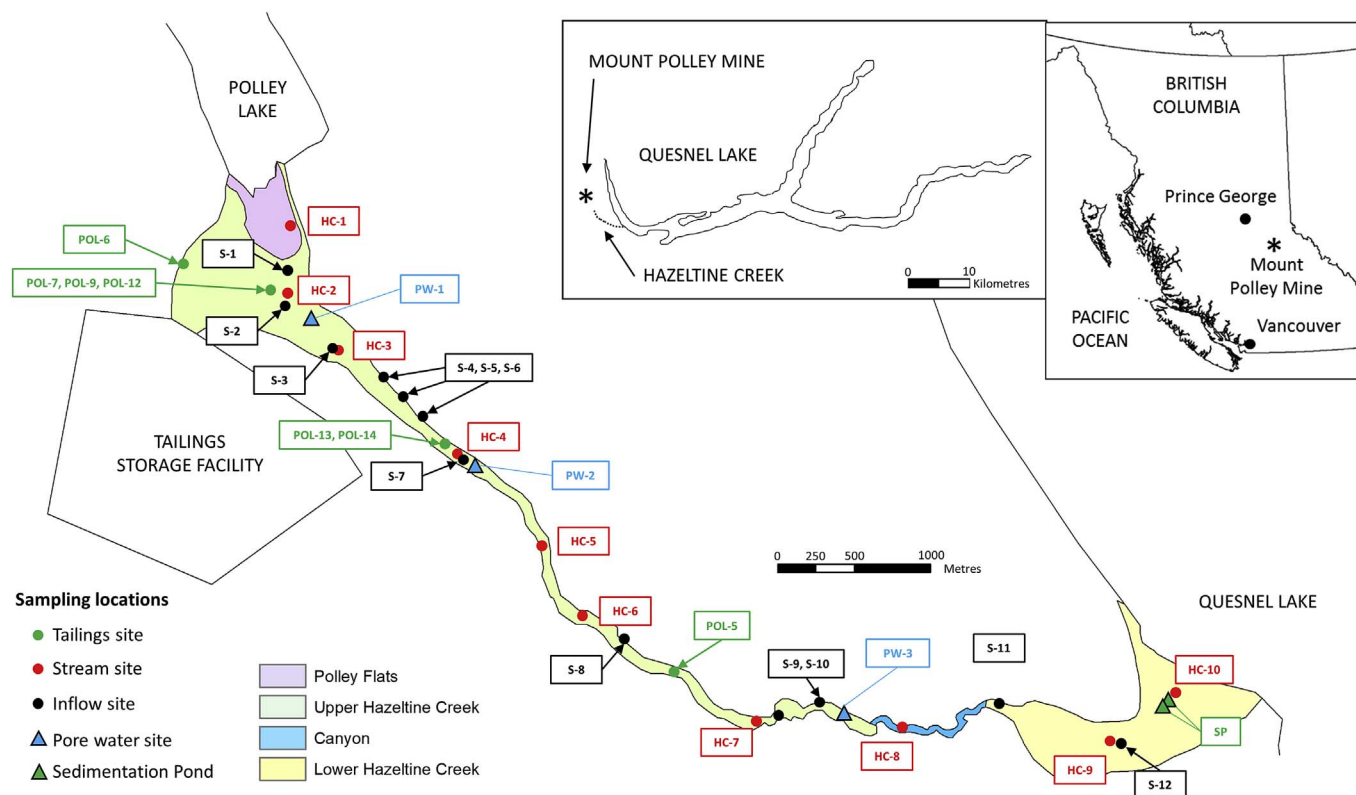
POLLEY LAKE

MOUNT POLLEY MINE

QUESNEL LAKE

*

HAZELTINE CREEK

0 10 Kilometres

BRITISH COLUMBIA

Prince George

*

Mount Polley Mine

PACIFIC OCEAN

Vancouver

HC-1

POL-6

S-1

POL-7, POL-9, POL-12

HC-2

PW-1

S-2

HC-3

S-3

S-4, S-5, S-6

TAILINGS STORAGE FACILITY

POL-13, POL-14

HC-4

S-7

PW-2

HC-5

0 250 500 1000 Metres

QUESNEL LAKE

Sampling locations

Tailings site

Stream site

Inflow site

Pore water site

Sedimentation Pond

HC-6

POL-5

S-8

S-9, S-10

PW-3

S-11

HC-10

SP

HC-7

HC-8

HC-9

S-12

Polley Flats

Upper Hazeltine Creek

Canyon

Lower Hazeltine Creek